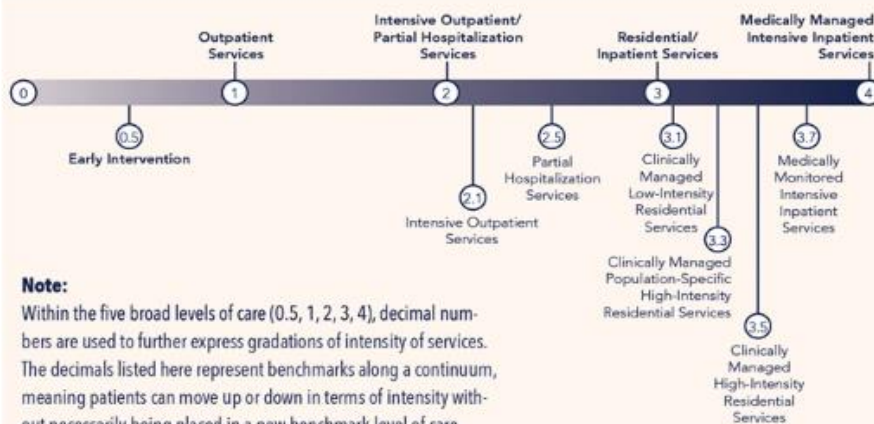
Outpatient Services

Intensive Outpatient/ Partial Hospitalization Services

Residential/ Inpatient Services

Medically Managed Intensive Inpatient Services

0

1

2

3

4

0.5

Early Intervention

2.1

Intensive Outpatient Services

2.5

Partial Hospitalization Services

3.1

Clinically Managed Low-Intensity Residential Services

3.3

Clinically Managed Population-Specific High-Intensity Residential Services

3.5

Clinically Managed High-Intensity Residential Services

3.7

Medically Monitored Intensive Inpatient Services

Note:

Within the five broad levels of care (0.5, 1, 2, 3, 4), decimal numbers are used to further express gradations of intensity of services. The decimals listed here represent benchmarks along a continuum, meaning patients can move up or down in terms of intensity without necessarily being placed in a new benchmark level of care.